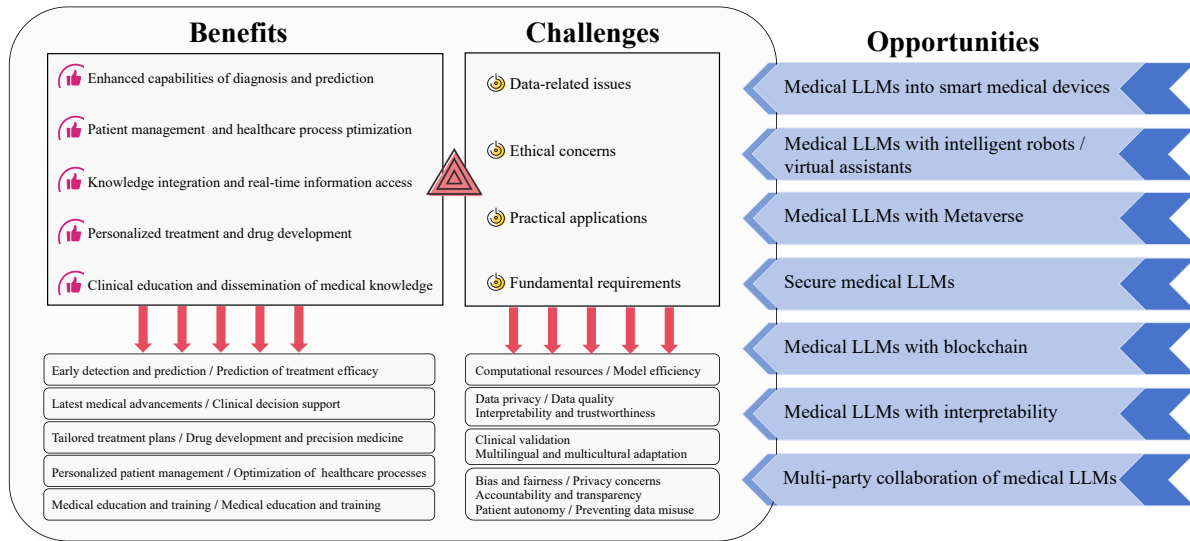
Benefits

Enhanced capabilities of diagnosis and prediction

Patient management and healthcare process ptimization

Knowledge integration and real-time information access

Personalized treatment and drug development

Clinical education and dissemination of medical knowledge

Early detection and prediction / Prediction of treatment efficacy

Latest medical advancements / Clinical decision support

Tailored treatment plans / Drug development and precision medicine

Personalized patient management / Optimization of healthcare processes

Medical education and training / Medical education and training

Challenges

Data-related issues

Ethical concerns

Practical applications

Fundamental requirements

Computational resources / Model efficiency

Data privacy / Data quality
Interpretability and trustworthiness

Clinical validation
Multilingual and multicultural adaptation

Bias and fairness / Privacy concerns
Accountability and transparency
Patient autonomy / Preventing data misuse

Opportunities

Medical LLMs into smart medical devices

Medical LLMs with intelligent robots / virtual assistants

Medical LLMs with Metaverse

Secure medical LLMs

Medical LLMs with blockchain

Medical LLMs with interpretability

Multi-party collaboration of medical LLMs